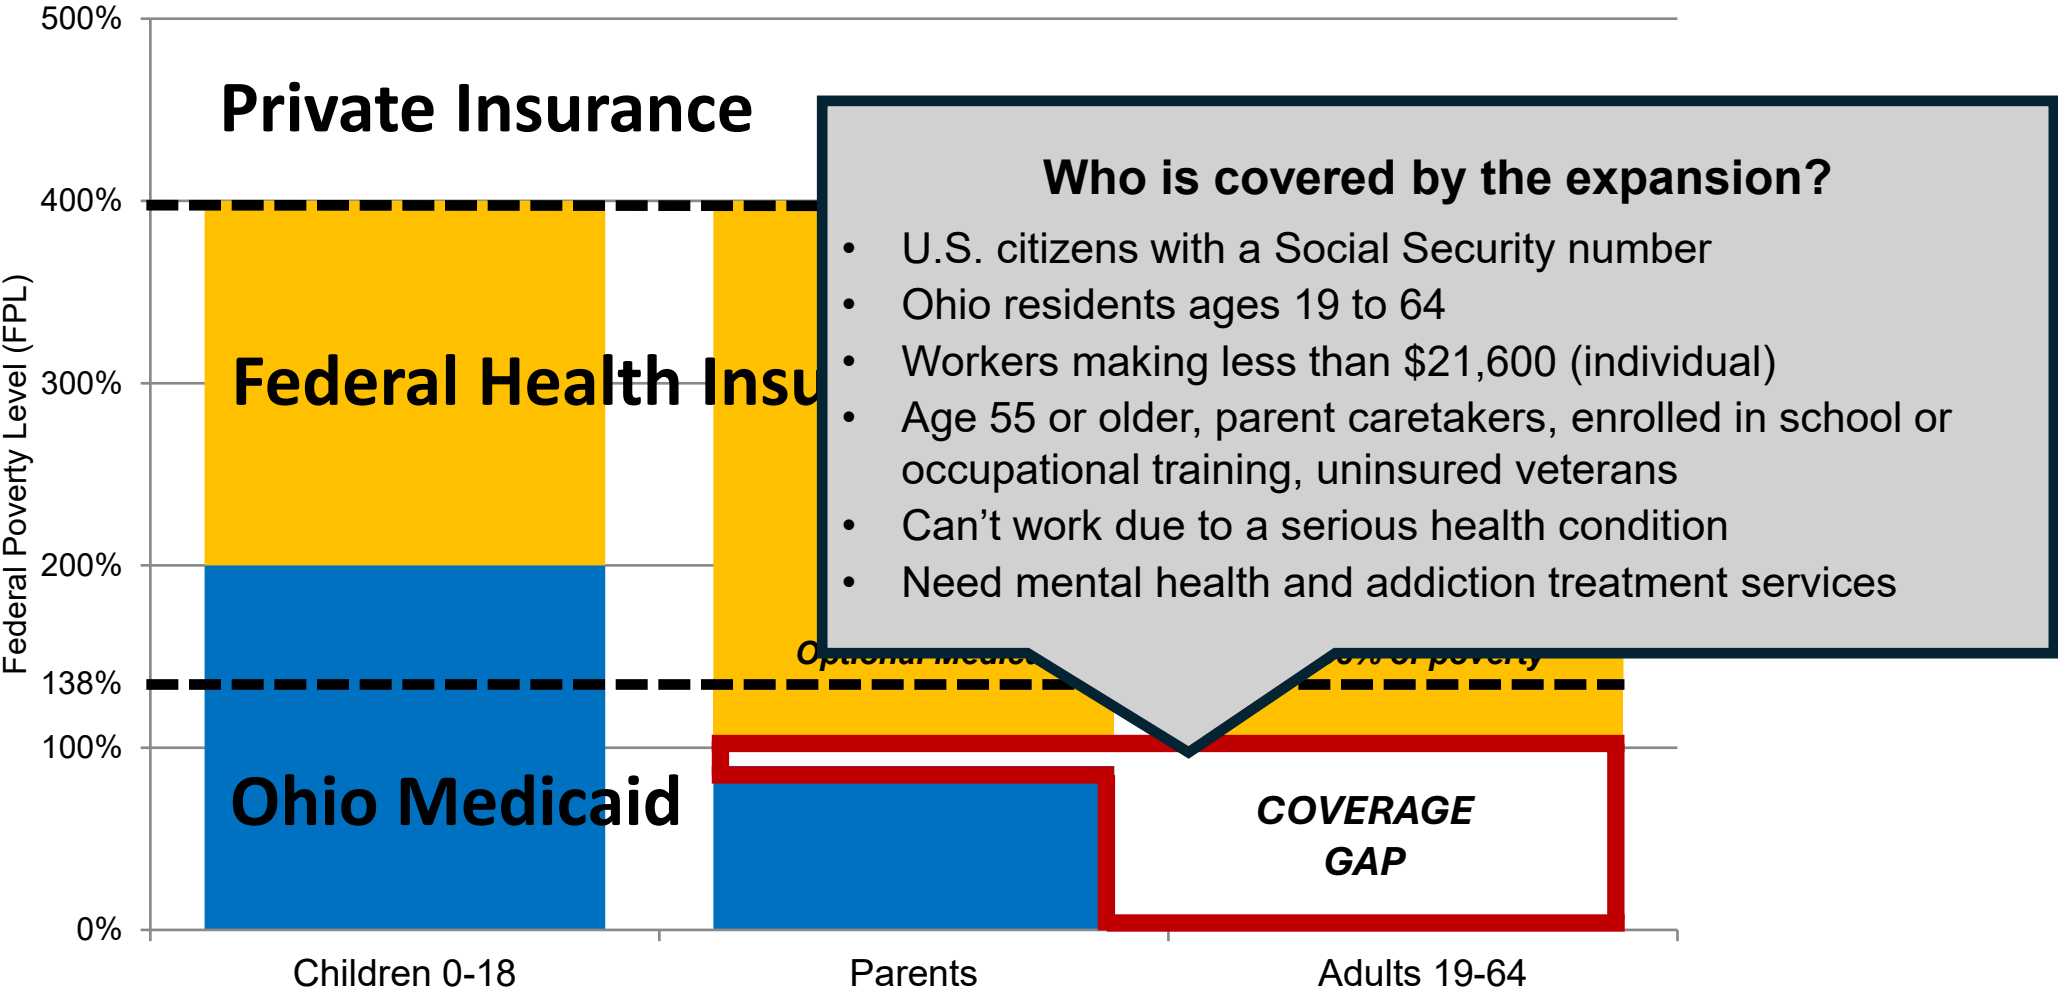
500%

400%

300%

200%

138%

100%

0%

Federal Poverty Level (FPL)

Private Insurance

Federal Health Insu

Optional Medica

0% of poverty

Ohio Medicaid

COVERAGE GAP

Children 0-18

Parents

Adults 19-64

Who is covered by the expansion?

- U.S. citizens with a Social Security number
- Ohio residents ages 19 to 64
- Workers making less than $21,600 (individual)
- Age 55 or older, parent caretakers, enrolled in school or occupational training, uninsured veterans
- Can’t work due to a serious health condition
- Need mental health and addiction treatment services